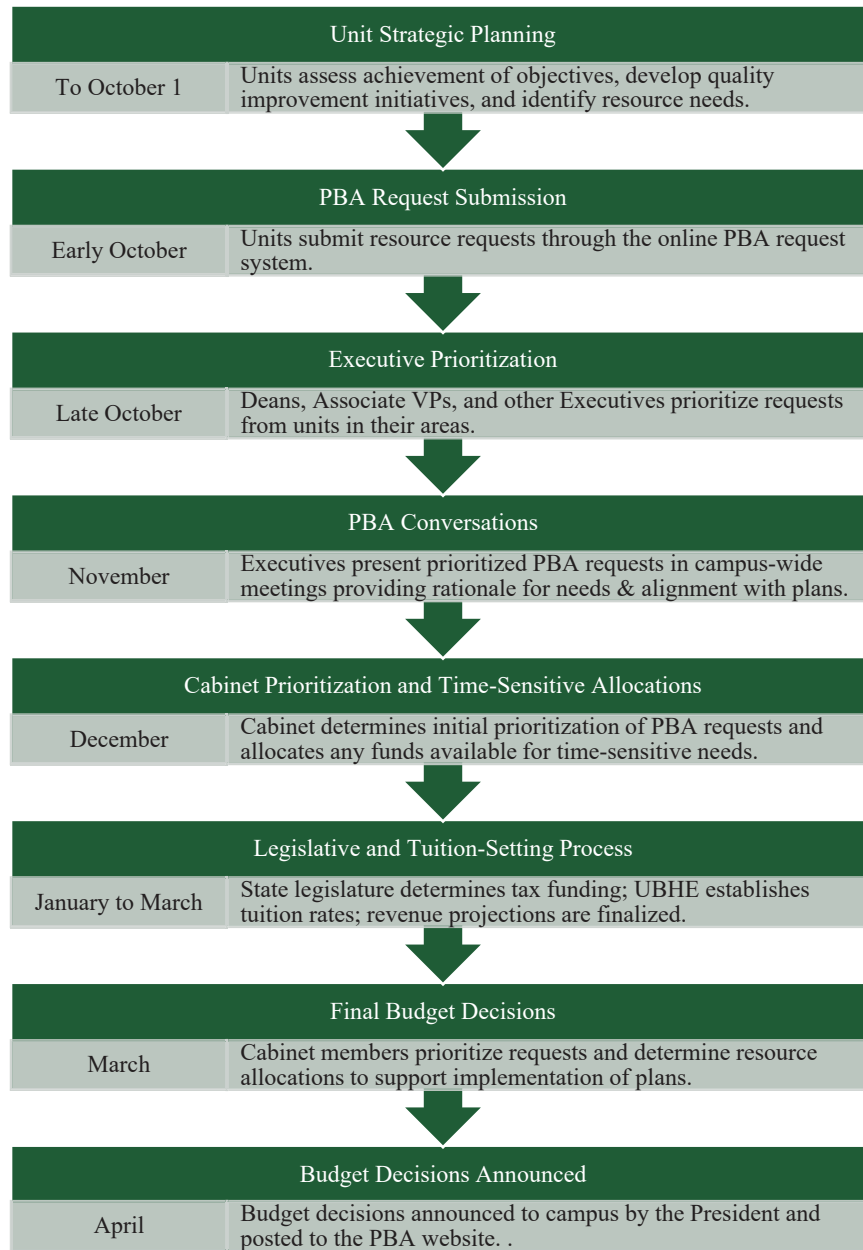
Unit Strategic Planning

To October 1

Units assess achievement of objectives, develop quality improvement initiatives, and identify resource needs.

PBA Request Submission

Early October

Units submit resource requests through the online PBA request system.

Executive Prioritization

Late October

Deans, Associate VPs, and other Executives prioritize requests from units in their areas.

PBA Conversations

November

Executives present prioritized PBA requests in campus-wide meetings providing rationale for needs & alignment with plans.

Cabinet Prioritization and Time-Sensitive Allocations

December

Cabinet determines initial prioritization of PBA requests and allocates any funds available for time-sensitive needs.

Legislative and Tuition-Setting Process

January to March

State legislature determines tax funding; UBHE establishes tuition rates; revenue projections are finalized.

Final Budget Decisions

March

Cabinet members prioritize requests and determine resource allocations to support implementation of plans.

Budget Decisions Announced

April

Budget decisions announced to campus by the President and posted to the PBA website. .